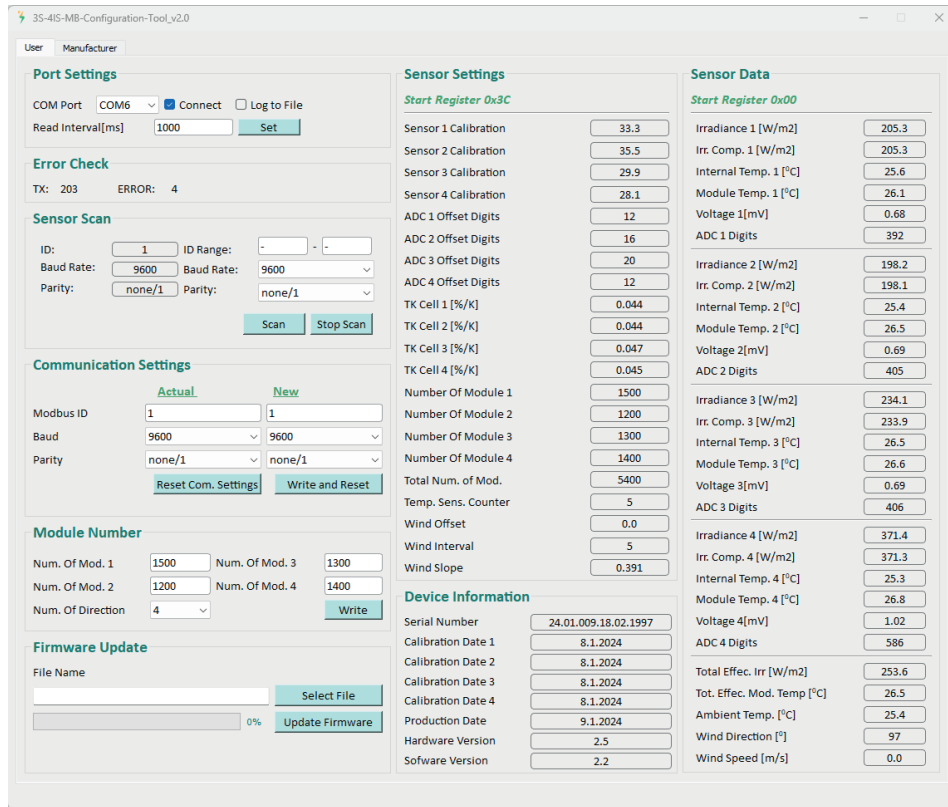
3S-4IS-MB-Configuration-Tool_v2.0

User | Manufacturer

Port Settings
COM Port COM6 Connect Log to File
Read Interval[ms] 1000 Set

Error Check
TX: 203 ERROR: 4

Sensor Scan
ID: 1 ID Range: - -
Baud Rate: 9600 Baud Rate: 9600
Parity: none/1 Parity: none/1
Scan Stop Scan

Communication Settings
Actual New
Modbus ID 1 1
Baud 9600 9600
Parity none/1 none/1
Reset Com. Settings Write and Reset

Module Number
Num. Of Mod. 1 1500 Num. Of Mod. 3 1300
Num. Of Mod. 2 1200 Num. Of Mod. 4 1400
Num. Of Direction 4 Write

Firmware Update
File Name
Select File
0% Update Firmware

Sensor Settings
Start Register 0x3C

| | |
|---|---|
| Sensor 1 Calibration | 33.3 |
| Sensor 2 Calibration | 35.5 |
| Sensor 3 Calibration | 29.9 |
| Sensor 4 Calibration | 28.1 |
| ADC 1 Offset Digits | 12 |
| ADC 2 Offset Digits | 16 |
| ADC 3 Offset Digits | 20 |
| ADC 4 Offset Digits | 12 |
| TK Cell 1 [%/K] | 0.044 |
| TK Cell 2 [%/K] | 0.044 |
| TK Cell 3 [%/K] | 0.047 |
| TK Cell 4 [%/K] | 0.045 |
| Number Of Module 1 | 1500 |
| Number Of Module 2 | 1200 |
| Number Of Module 3 | 1300 |
| Number Of Module 4 | 1400 |
| Total Num. of Mod. | 5400 |
| Temp. Sens. Counter | 5 |
| Wind Offset | 0.0 |
| Wind Interval | 5 |
| Wind Slope | 0.391 |

Device Information

| | |
|---|---|
| Serial Number | 24.01.009.18.02.1997 |
| Calibration Date 1 | 8.1.2024 |
| Calibration Date 2 | 8.1.2024 |
| Calibration Date 3 | 8.1.2024 |
| Calibration Date 4 | 8.1.2024 |
| Production Date | 9.1.2024 |
| Hardware Version | 2.5 |
| Sofware Version | 2.2 |

Sensor Data
Start Register 0x00

| | |
|---|---|
| Irradiance 1 [W/m2] | 205.3 |
| Irr. Comp. 1 [W/m2] | 205.3 |
| Internal Temp. 1 [°C] | 25.6 |
| Module Temp. 1 [°C] | 26.1 |
| Voltage 1[mV] | 0.68 |
| ADC 1 Digits | 392 |
| Irradiance 2 [W/m2] | 198.2 |
| Irr. Comp. 2 [W/m2] | 198.1 |
| Internal Temp. 2 [°C] | 25.4 |
| Module Temp. 2 [°C] | 26.5 |
| Voltage 2[mV] | 0.69 |
| ADC 2 Digits | 405 |
| Irradiance 3 [W/m2] | 234.1 |
| Irr. Comp. 3 [W/m2] | 233.9 |
| Internal Temp. 3 [°C] | 26.5 |
| Module Temp. 3 [°C] | 26.6 |
| Voltage 3[mV] | 0.69 |
| ADC 3 Digits | 406 |
| Irradiance 4 [W/m2] | 371.4 |
| Irr. Comp. 4 [W/m2] | 371.3 |
| Internal Temp. 4 [°C] | 25.3 |
| Module Temp. 4 [°C] | 26.8 |
| Voltage 4[mV] | 1.02 |
| ADC 4 Digits | 586 |
| Total Effec. Irr [W/m2] | 253.6 |
| Tot. Effec. Mod. Temp [°C] | 26.5 |
| Ambient Temp. [°C] | 25.4 |
| Wind Direction [°] | 97 |
| Wind Speed [m/s] | 0.0 |